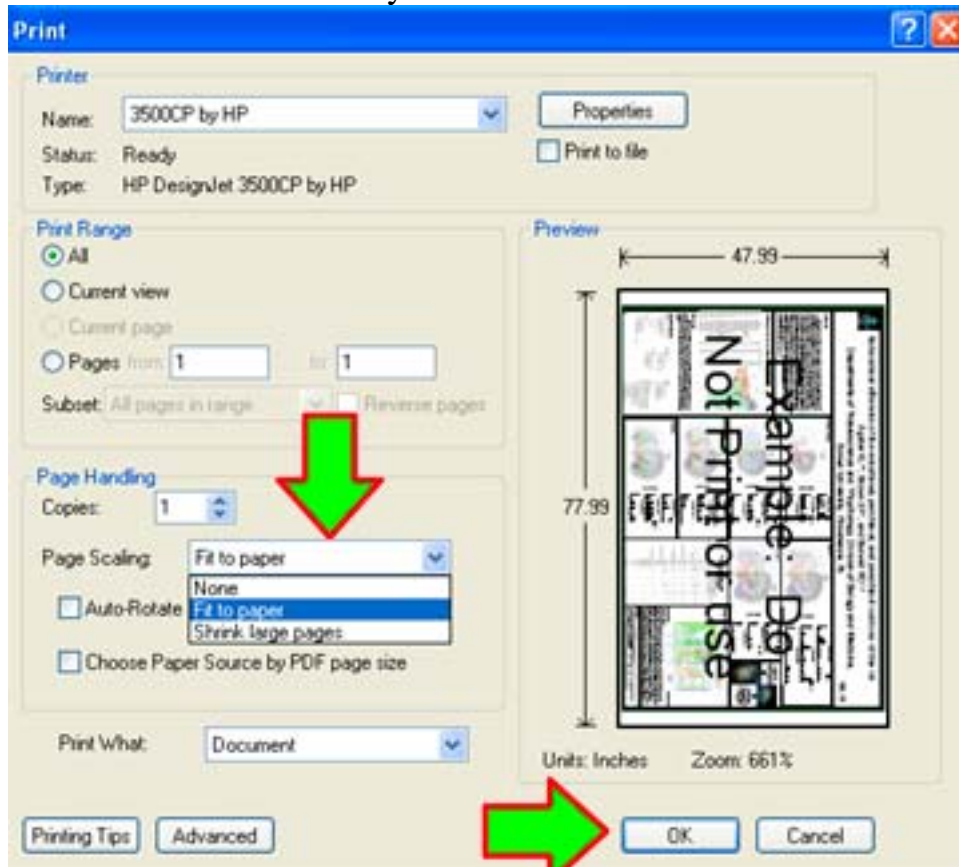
Print

Printer
Name: 3500CP by HP
Status: Ready
Type: HP DesignJet 3500CP by HP
Properties
Print to file

Print Range
All
Current view
Current page
Pages from 1 to 1
Subset: All pages in range
Reverse pages

Preview
47.99
77.99
Example - Do Not Print or use

Page Handling
Copies: 1
Page Scaling: Fit to paper
None
Fit to paper
Shrink large pages
Auto-Rotate
Choose Paper Source by PDF page size

Print What: Document

Units: Inches Zoom: 661%

Printing Tips Advanced OK Cancel